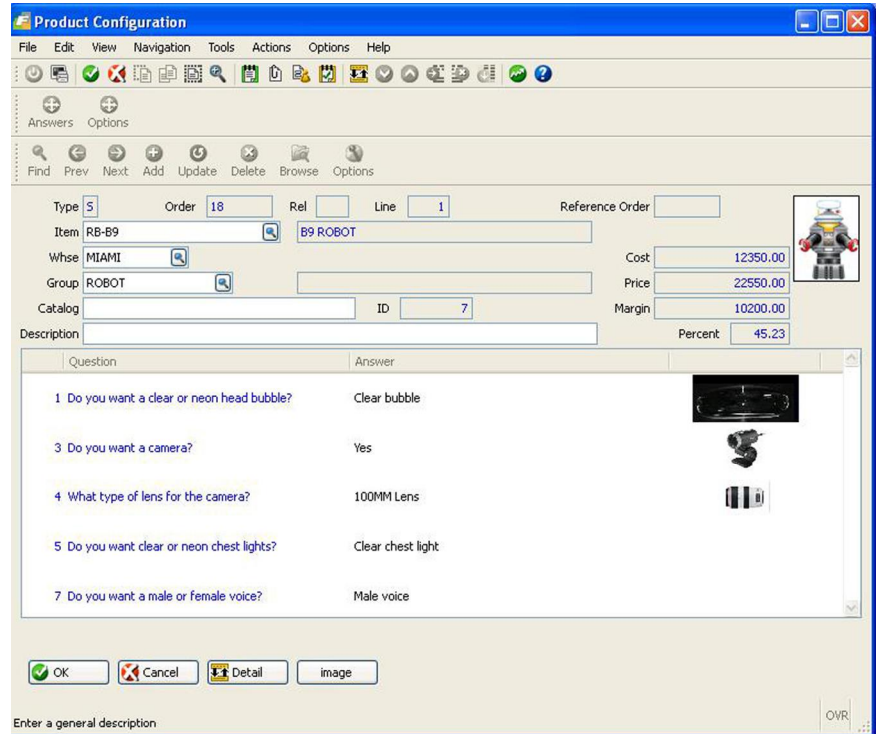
Product Configuration

File Edit View Navigation Tools Actions Options Help

Answers Options

Find Prev Next Add Update Delete Browse Options

Type S Order 18 Rel Line 1 Reference Order

Item RB-B9 B9 ROBOT

Whse MIAMI Cost 12350.00

Group ROBOT Price 22550.00

Catalog ID 7 Margin 10200.00

Description Percent 45.23

| Question | Answer |
|---|---|
| 1 Do you want a clear or neon head bubble? | Clear bubble |
| 3 Do you want a camera? | Yes |
| 4 What type of lens for the camera? | 100MM Lens |
| 5 Do you want clear or neon chest lights? | Clear chest light |
| 7 Do you want a male or female voice? | Male voice |

OK Cancel Detail image

Enter a general description

OVR